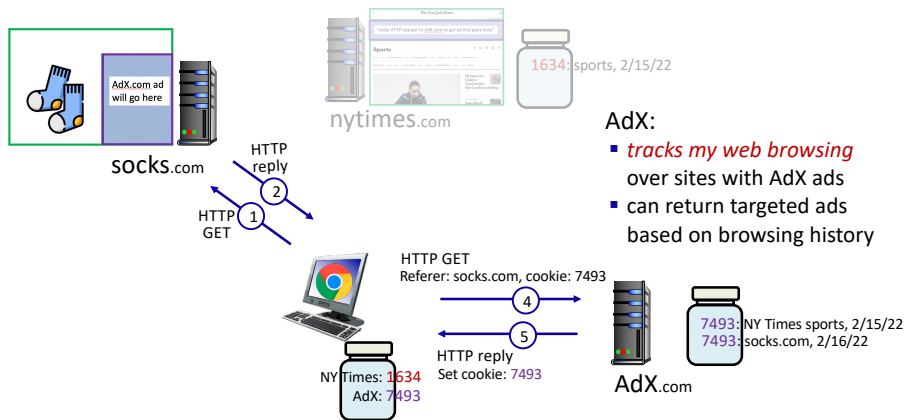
AdX.com ad will go here

socks.com

The New York Times

"make HTTP request to AdX.com to get ad that goes here"

Sports

nytimes.com

1634: sports, 2/15/22

AdX:

- tracks my web browsing over sites with AdX ads
- can return targeted ads based on browsing history

HTTP reply

2

HTTP GET

1

HTTP GET
Referer: socks.com, cookie: 7493

4

5

HTTP reply
Set cookie: 7493

7493: NY Times sports, 2/15/22
7493: socks.com, 2/16/22

AdX.com

NY Times: 1634
AdX: 7493